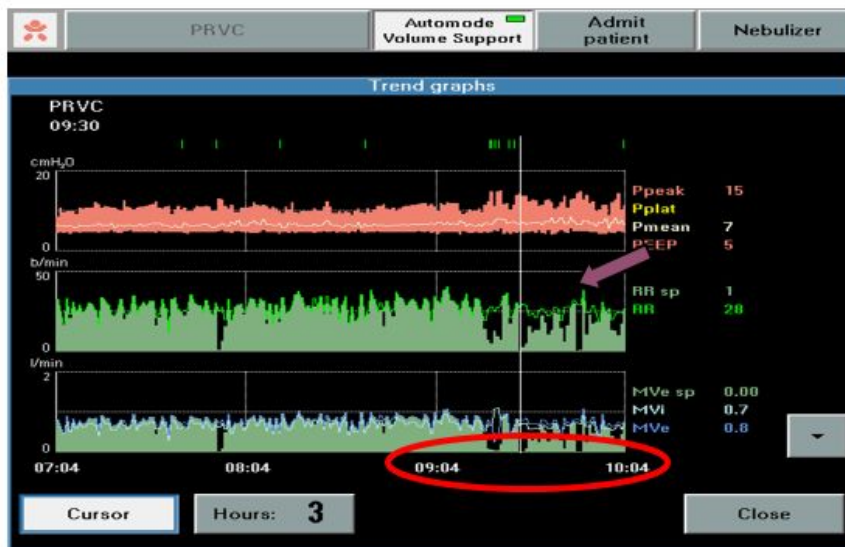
PRVC

Automode Volume Support

Admit patient

Nebulizer

Trend graphs

PRVC
09:30

cmH$_2$O
20
0

Ppeak 15
Pplat
Pmean 7
PEEP 5

b/min
50
0

RR sp 1
RR 28

l/min
2
0

MVe sp 0.00
MVi 0.7
MVe 0.8

07:04
08:04
09:04
10:04

Cursor

Hours: 3

Close